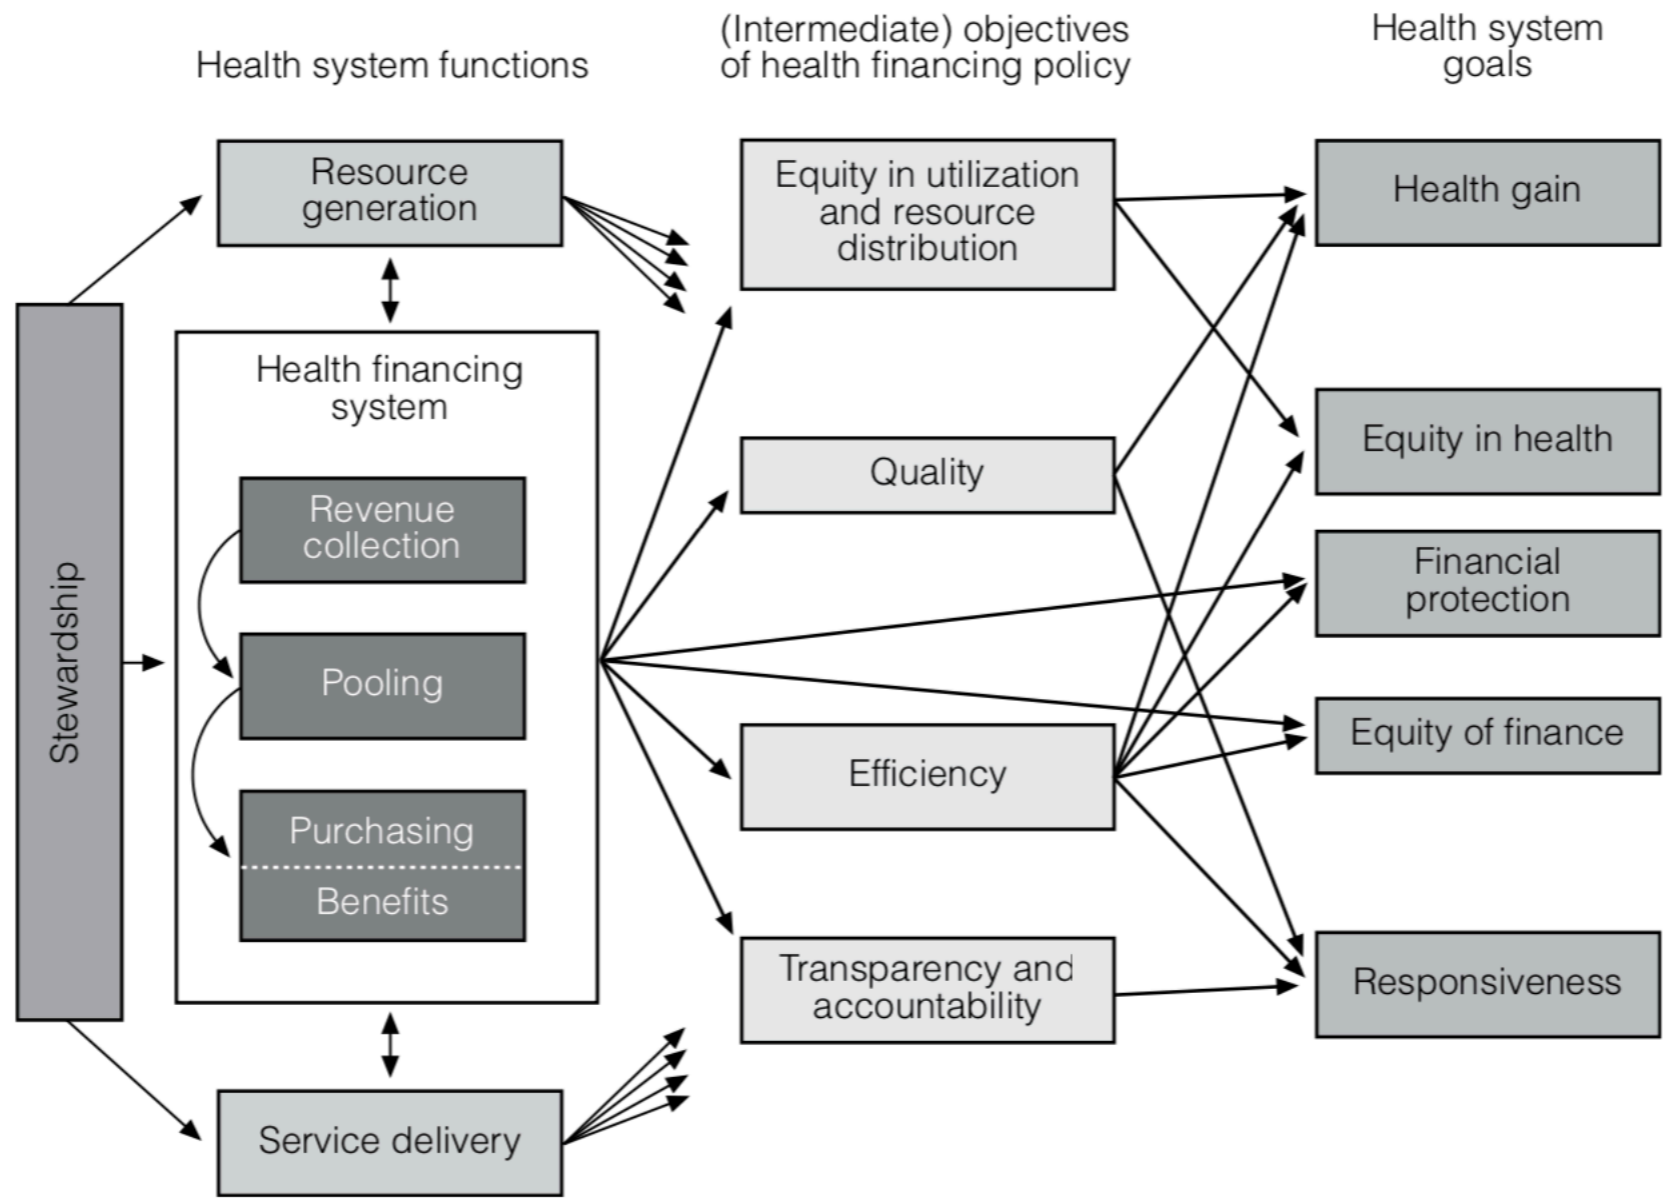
Health system functions

(Intermediate) objectives of health financing policy

Health system goals

Stewardship

Resource generation

Health financing system

Revenue collection

Pooling

Purchasing

Benefits

Service delivery

Equity in utilization and resource distribution

Quality

Efficiency

Transparency and accountability

Health gain

Equity in health

Financial protection

Equity of finance

Responsiveness